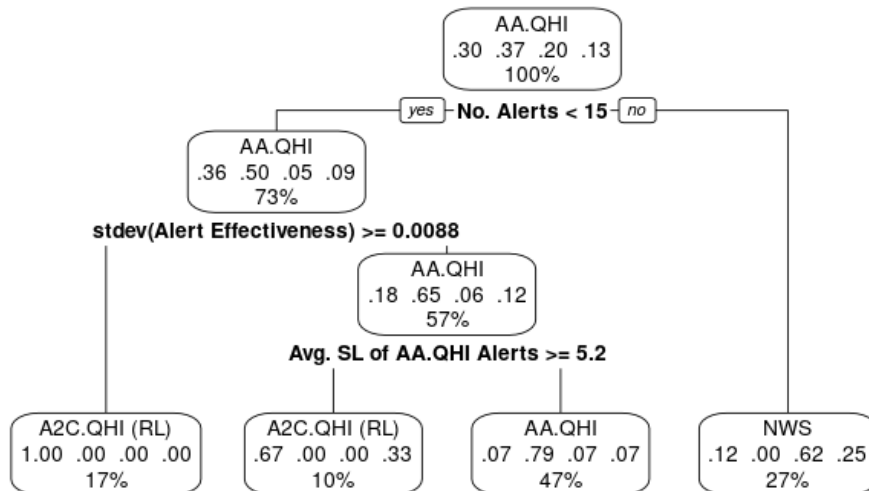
AA.QHI
.30 .37 .20 .13
100%

yes No. Alerts < 15 no

AA.QHI
.36 .50 .05 .09
73%

stdev(Alert Effectiveness) >= 0.0088

AA.QHI
.18 .65 .06 .12
57%

Avg. SL of AA.QHI Alerts >= 5.2

A2C.QHI (RL)
1.00 .00 .00 .00
17%

A2C.QHI (RL)
.67 .00 .00 .33
10%

AA.QHI
.07 .79 .07 .07
47%

NWS
.12 .00 .62 .25
27%